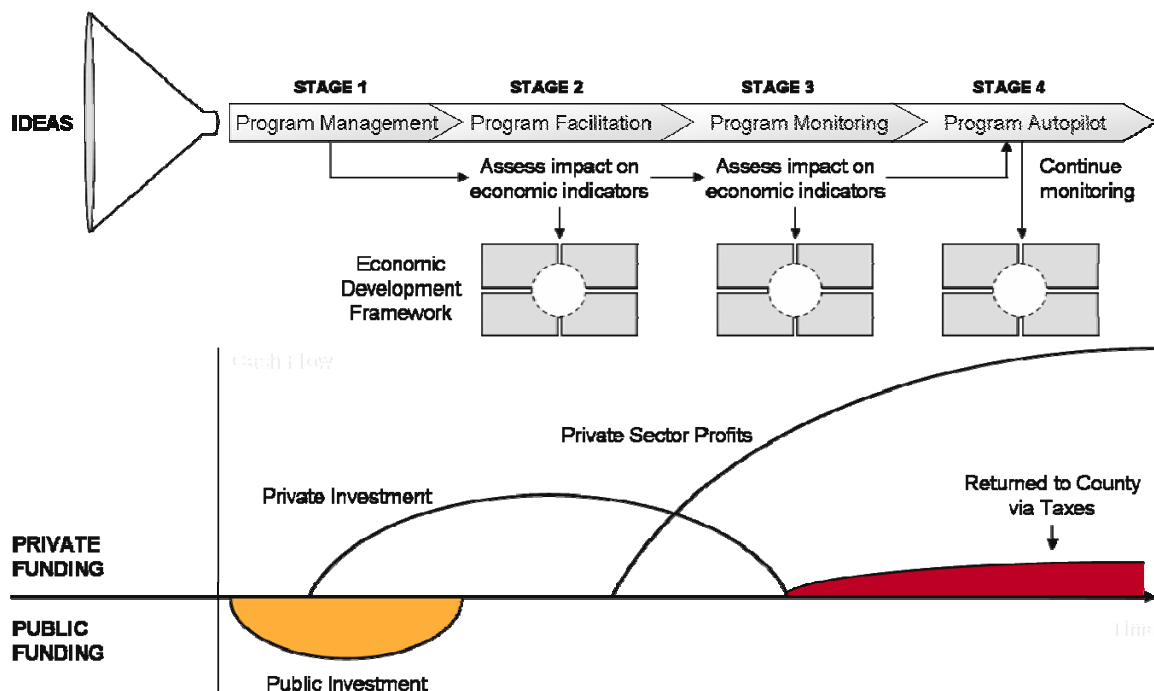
IDEAS

STAGE 1
Program Management

STAGE 2
Program Facilitation

STAGE 3
Program Monitoring

STAGE 4
Program Autopilot

Assess impact on economic indicators

Assess impact on economic indicators

Continue monitoring

Economic Development Framework

Cash Flow

Private Sector Profits

Private Investment

Returned to County via Taxes

PRIVATE FUNDING

PUBLIC FUNDING

Time

Public Investment